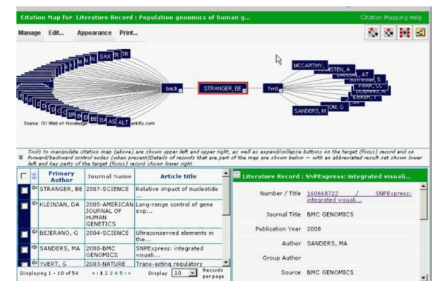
Citation Map for Literature Record : Population genomics of human g... Citation Mapping Help

Manage Edit... Appearance Print...

SAX

back STRANGER, BE fwrd

MCCARTHY
STEN, A
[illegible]

Source: ISI Web of Knowledge

Tools to manipulate citation map (above) are shown upper left and upper right, as well as expand/collapse buttons on the target (focus) record and on forward/backward control nodes (when present)Details of records that are part of the map are shown below – with an abbreviated result set shown lower left and key parts of the target (focus) record shown lower right

| | | Primary Author | Journal Name | Article title |
|---|---|---|---|---|
| | | STRANGER, BE | 2007-SCIENCE | Relative impact of nucleotide |
| | | KLEINJAN, DA | 2005-AMERICAN JOURNAL OF HUMAN GENETICS | Long-range control of gene exp... |
| | | BEJERANO, G | 2004-SCIENCE | Ultraconserved elements in the... |
| | | SANDERS, MA | 2008-BMC GENOMICS | SNPExpress: integrated visuali... |
| | | TYERT, G | 2003-NATURE | Trans-acting regulatory |

Displaying 1 - 10 of 54 « 1 2 3 4 5 » Display 10 Records per page

Literature Record : SNPExpress: integrated visuali...

Number / Title 16068722 SNPexpress: integrated visuali...
Journal Title BMC GENOMICS
Publication Year 2008
Author SANDERS, MA
Group Author
Source BMC GENOMICS